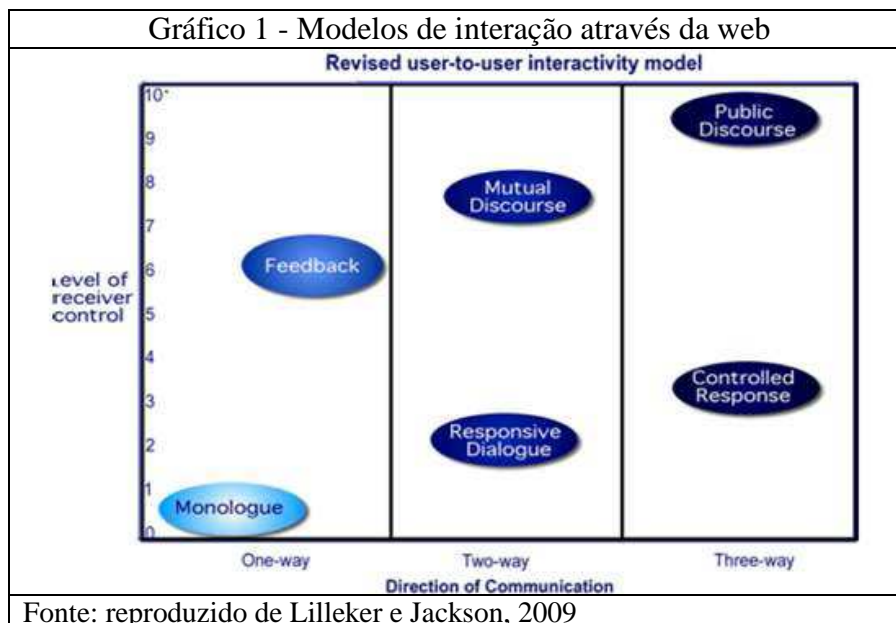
Gráfico 1 - Modelos de interação através da web

Revised user-to-user interactivity model

10
9
8
7
6
5
4
3
2
1
0

Level of receiver control

Public Discourse

Mutual Discourse

Feedback

Controlled Response

Responsive Dialogue

Monologue

One-way

Two-way

Three-way

Direction of Communication

Fonte: reproduzido de Lilleker e Jackson, 2009